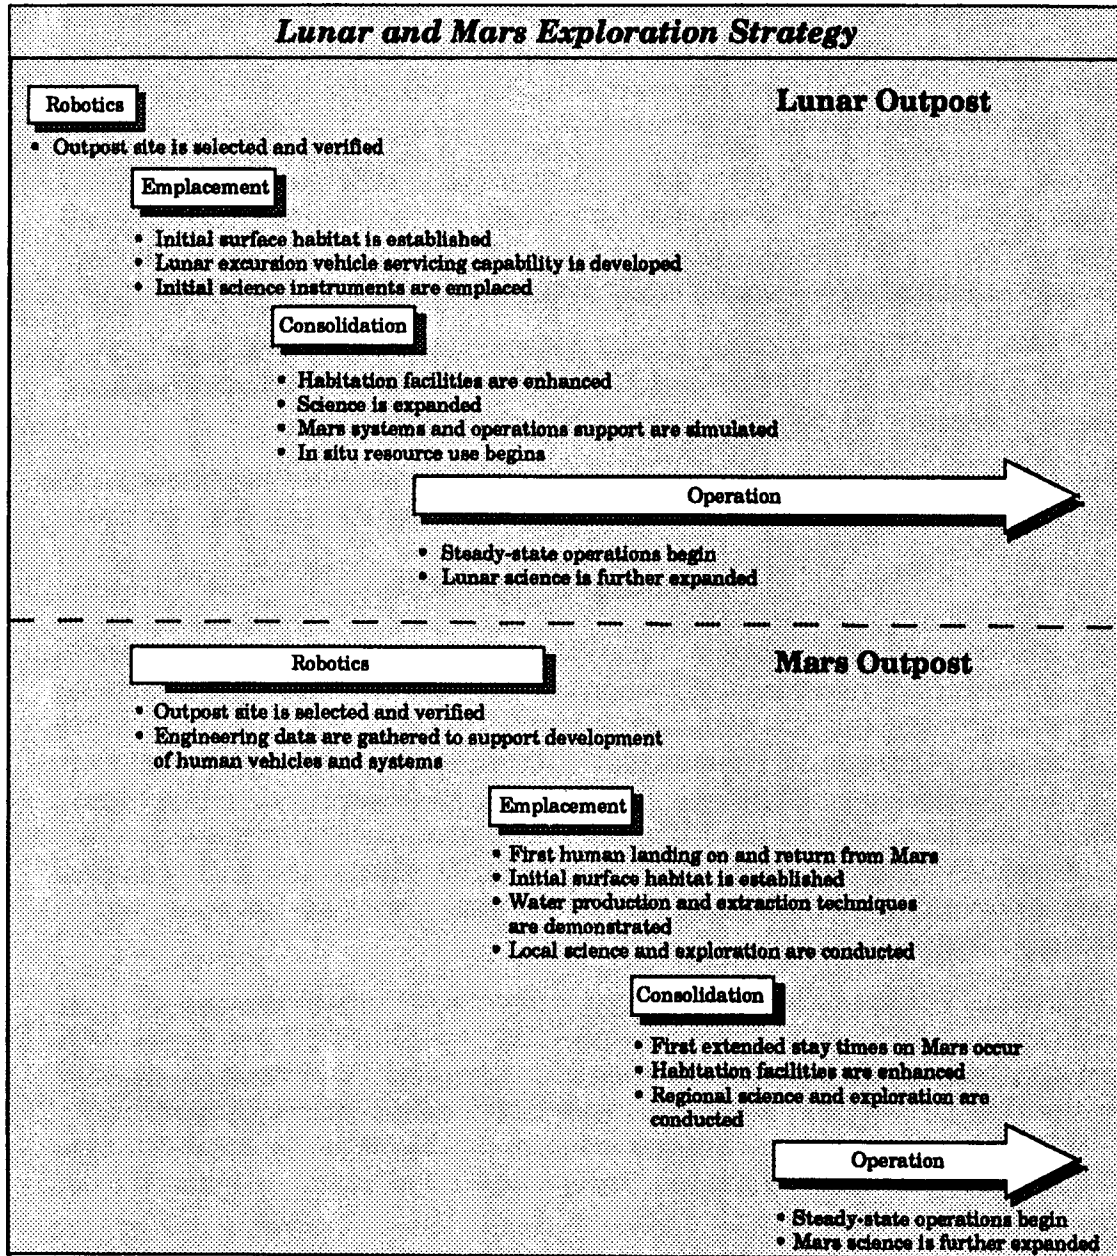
Lunar and Mars Exploration Strategy

Robotics

Lunar Outpost

- Outpost site is selected and verified

Emplacement

- Initial surface habitat is established
- Lunar excursion vehicle servicing capability is developed
- Initial science instruments are emplaced

Consolidation

- Habitation facilities are enhanced
- Science is expanded
- Mars systems and operations support are simulated
- In situ resource use begins

Operation

- Steady-state operations begin
- Lunar science is further expanded

Robotics

Mars Outpost

- Outpost site is selected and verified
- Engineering data are gathered to support development of human vehicles and systems

Emplacement

- First human landing on and return from Mars
- Initial surface habitat is established
- Water production and extraction techniques are demonstrated
- Local science and exploration are conducted

Consolidation

- First extended stay times on Mars occur
- Habitation facilities are enhanced
- Regional science and exploration are conducted

Operation

- Steady-state operations begin
- Mars science is further expanded